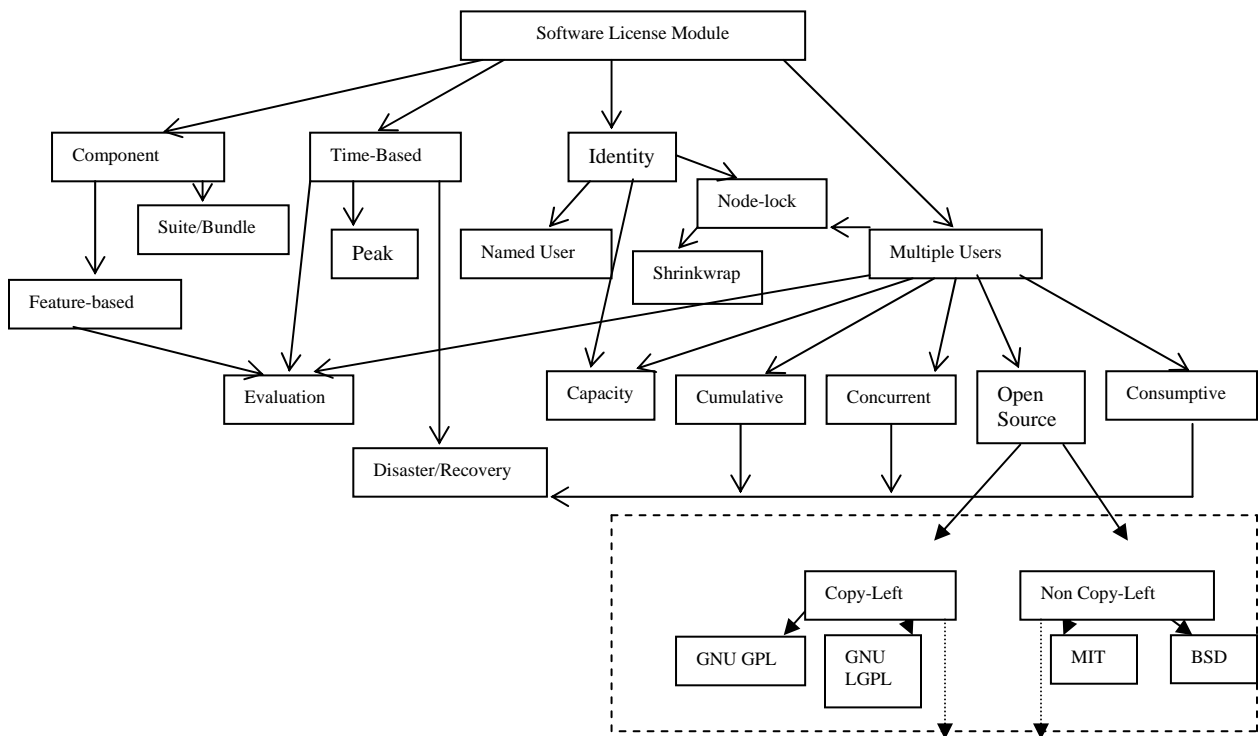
Software License Module

Component

Time-Based

Identity

Node-lock

Suite/Bundle

Peak

Named User

Shrinkwrap

Multiple Users

Feature-based

Evaluation

Capacity

Cumulative

Concurrent

Open Source

Consumptive

Disaster/Recovery

Copy-Left

Non Copy-Left

GNU GPL

GNU LGPL

MIT

BSD